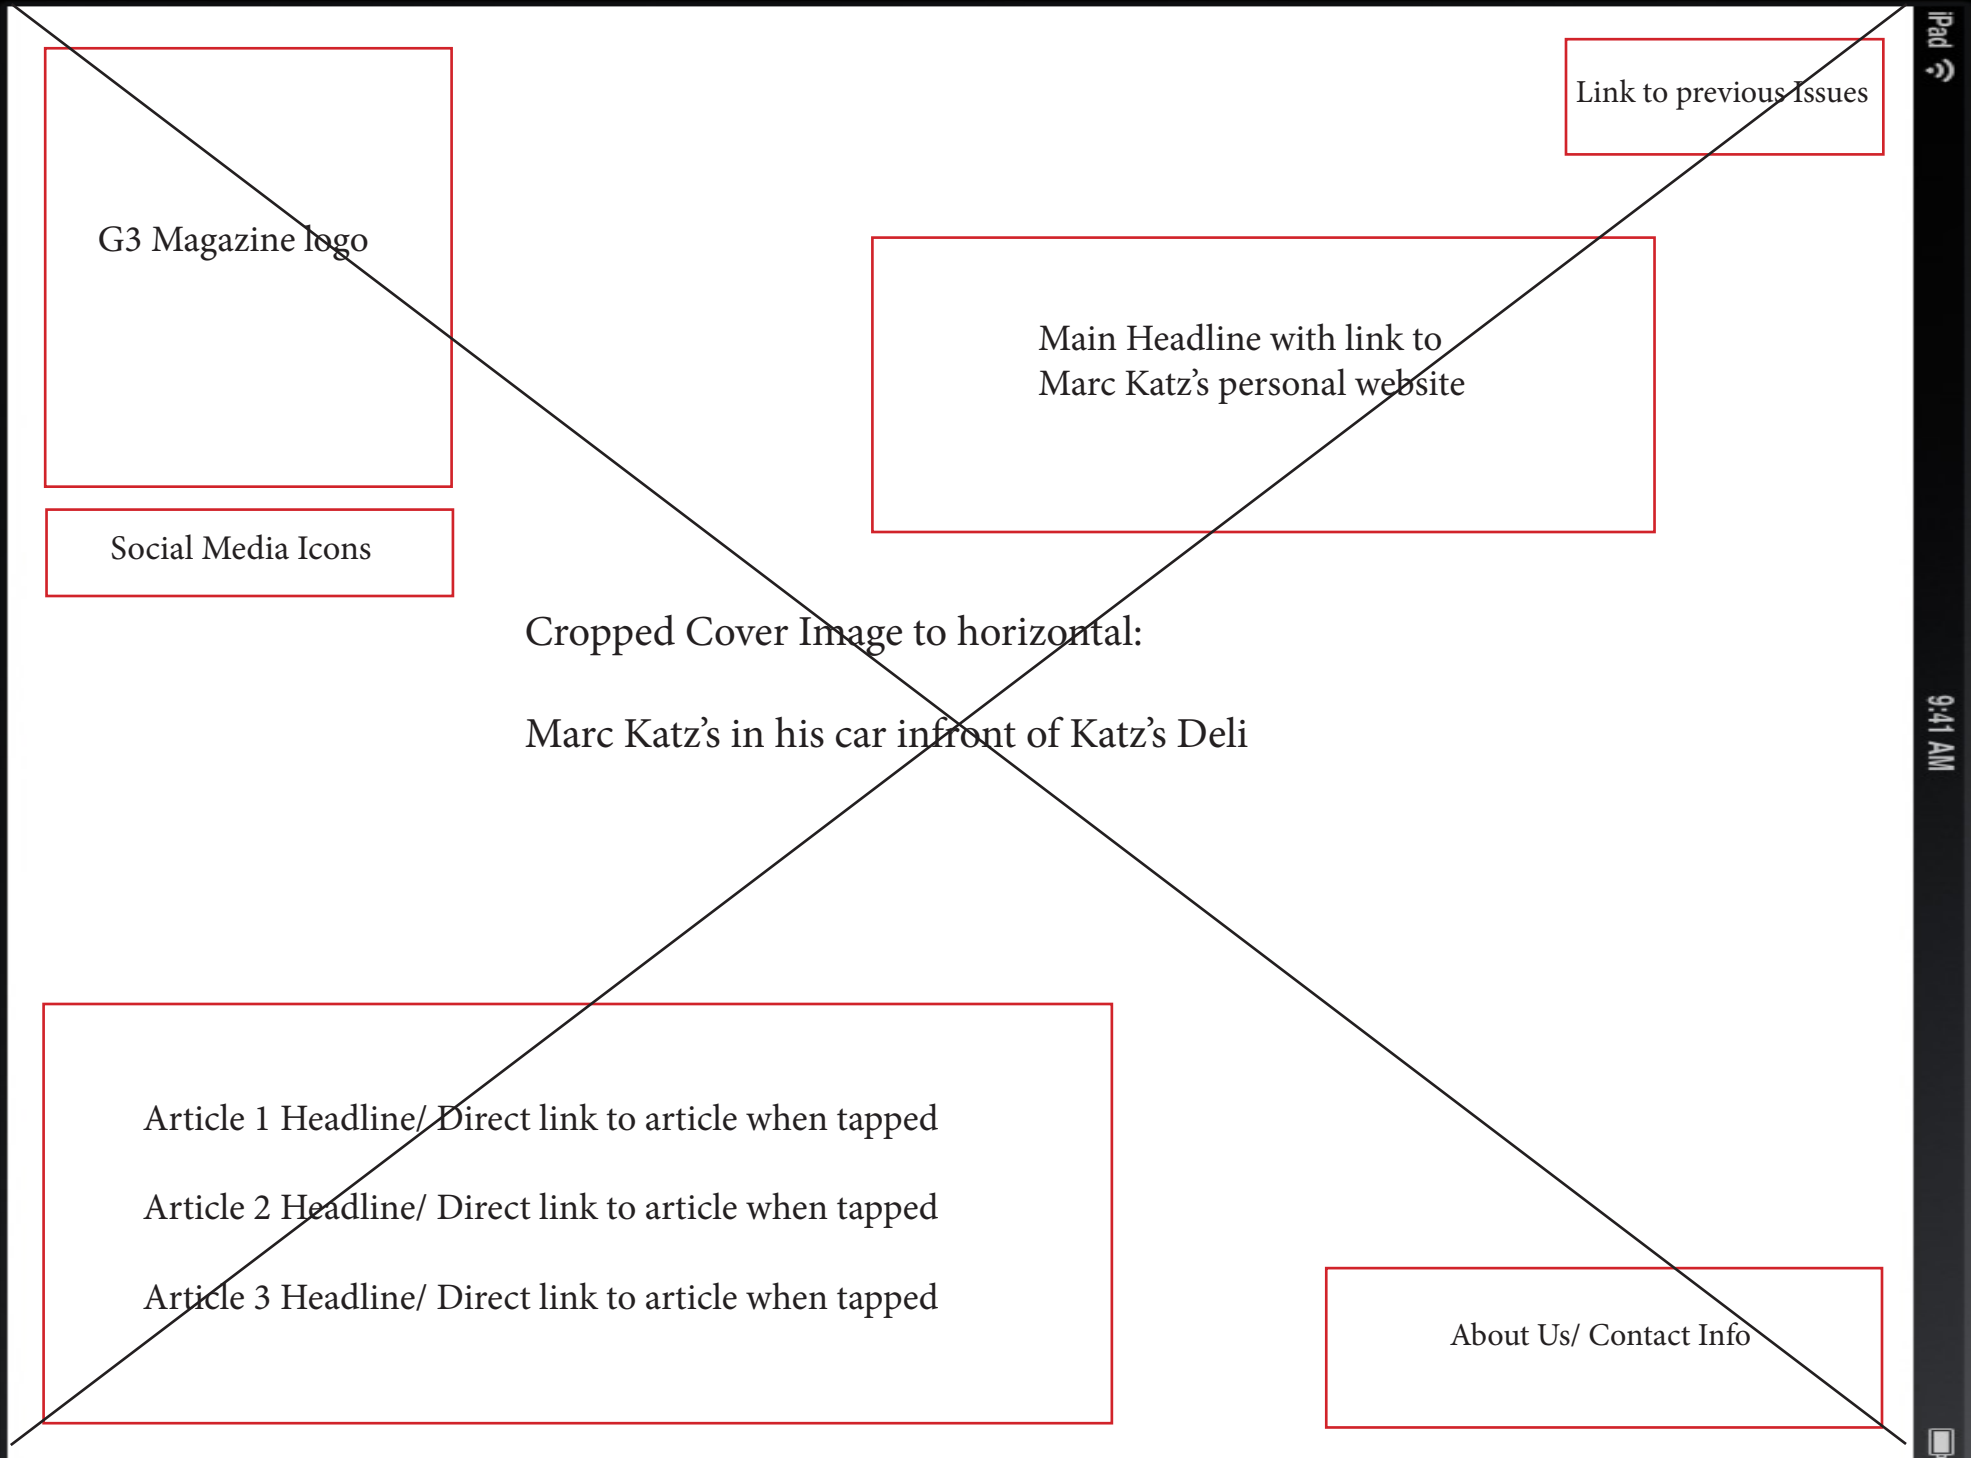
iPad

G3 Magazine logo

Link to previous Issues

Main Headline with link to Marc Katz's personal website

Social Media Icons

Cropped Cover Image to horizontal:

Marc Katz's in his car infront of Katz's Deli

9:41 AM

Article 1 Headline/ Direct link to article when tapped

Article 2 Headline/ Direct link to article when tapped

Article 3 Headline/ Direct link to article when tapped

About Us/ Contact Info